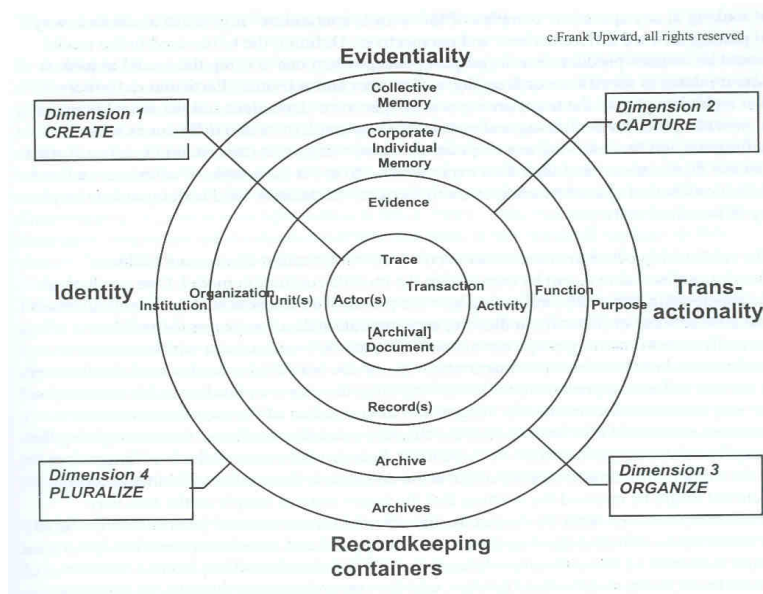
c.Frank Upward, all rights reserved

Evidentiality

Collective Memory

Corporate / Individual Memory

Evidence

Trace

Dimension 1
CREATE

Dimension 2
CAPTURE

Identity

Institution

Organization

Unit(s)

Actor(s)

Transaction

Activity

Function

Purpose

Trans-actionality

[Archival] Document

Record(s)

Archive

Archives

Dimension 4
PLURALIZE

Dimension 3
ORGANIZE

Recordkeeping containers